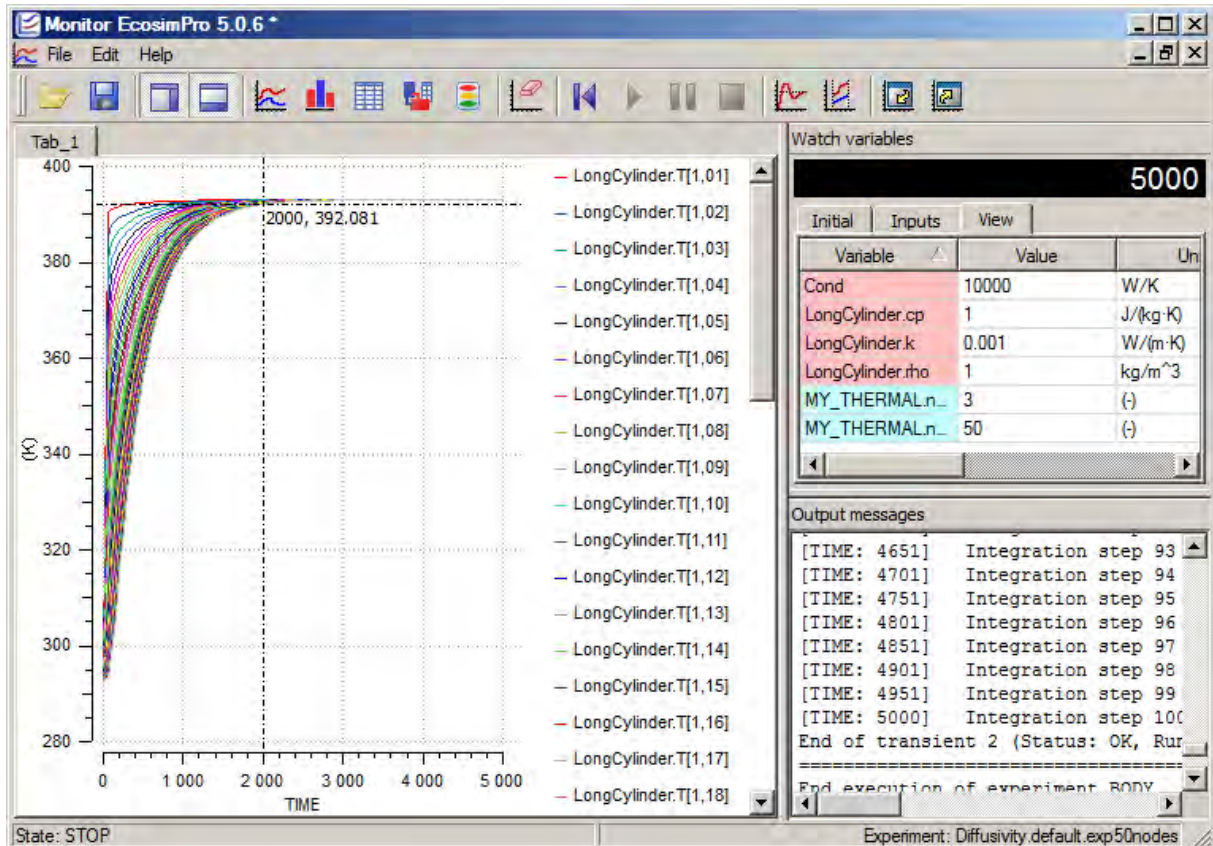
Monitor EcosimPro 5.0.6 *

File Edit Help

Tab_1

400
380
360
340
320
300
280

(K)

0 1 000 2 000 3 000 4 000 5 000
TIME

2000, 392.081

LongCylinder.T[1,01]
LongCylinder.T[1,02]
LongCylinder.T[1,03]
LongCylinder.T[1,04]
LongCylinder.T[1,05]
LongCylinder.T[1,06]
LongCylinder.T[1,07]
LongCylinder.T[1,08]
LongCylinder.T[1,09]
LongCylinder.T[1,10]
LongCylinder.T[1,11]
LongCylinder.T[1,12]
LongCylinder.T[1,13]
LongCylinder.T[1,14]
LongCylinder.T[1,15]
LongCylinder.T[1,16]
LongCylinder.T[1,17]
LongCylinder.T[1,18]

Watch variables

5000

Initial Inputs View

| Variable | Value | Un |
|---|---|---|
| Cond | 10000 | W/K |
| LongCylinder.cp | 1 | J/(kg·K) |
| LongCylinder.k | 0.001 | W/(m·K) |
| LongCylinder.rho | 1 | kg/m^3 |
| MY_THERMAL.n... | 3 | (-) |
| MY_THERMAL.n... | 50 | (-) |

Output messages

[TIME: 4651] Integration step 93
[TIME: 4701] Integration step 94
[TIME: 4751] Integration step 95
[TIME: 4801] Integration step 96
[TIME: 4851] Integration step 97
[TIME: 4901] Integration step 98
[TIME: 4951] Integration step 99
[TIME: 5000] Integration step 10(
End of transient 2 (Status: OK, Rur
========================================
End execution of experiment BODY

State: STOP

Experiment: Diffusivity.default.exp50nodes